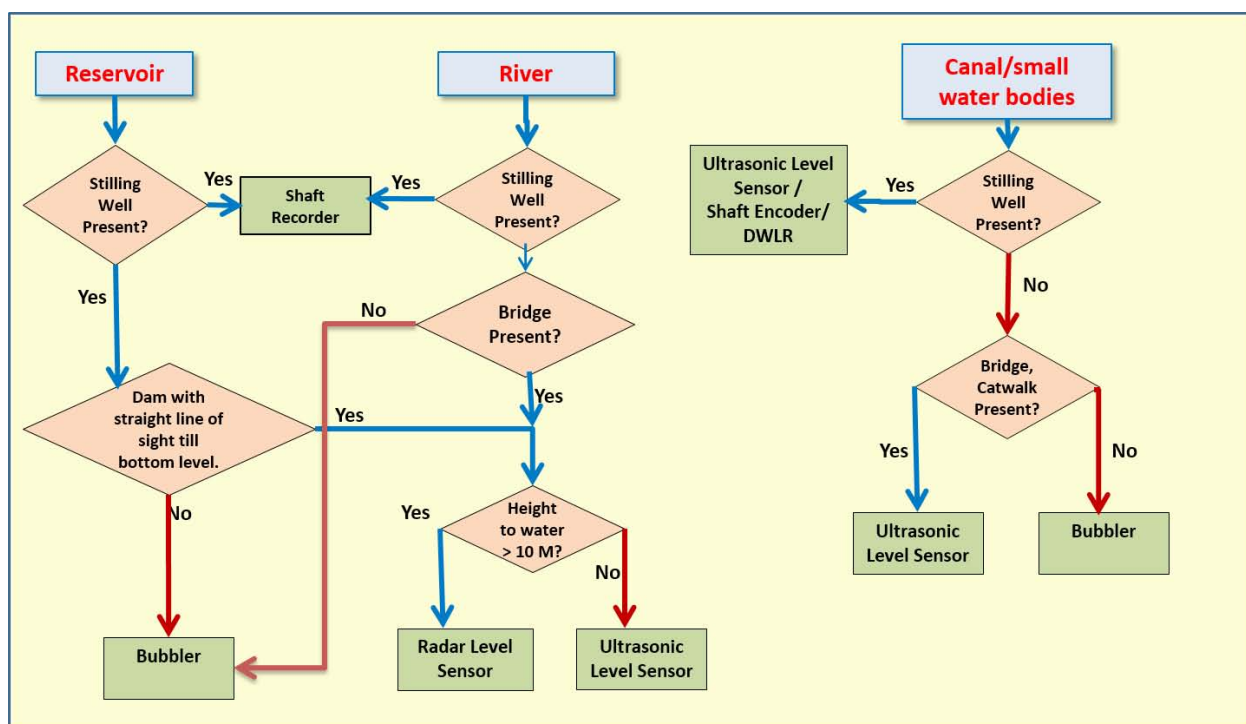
Reservoir

River

Canal/small water bodies

Stilling Well Present?

Yes

Shaft Recorder

Yes

Stilling Well Present?

Ultrasonic Level Sensor / Shaft Encoder/ DWLR

Yes

Stilling Well Present?

Yes

No

Bridge Present?

No

Yes

Dam with straight line of sight till bottom level.

Yes

Bridge, Catwalk Present?

No

Yes

Height to water > 10 M?

Yes

No

Yes

No

Ultrasonic Level Sensor

Bubbler

Bubbler

Radar Level Sensor

Ultrasonic Level Sensor